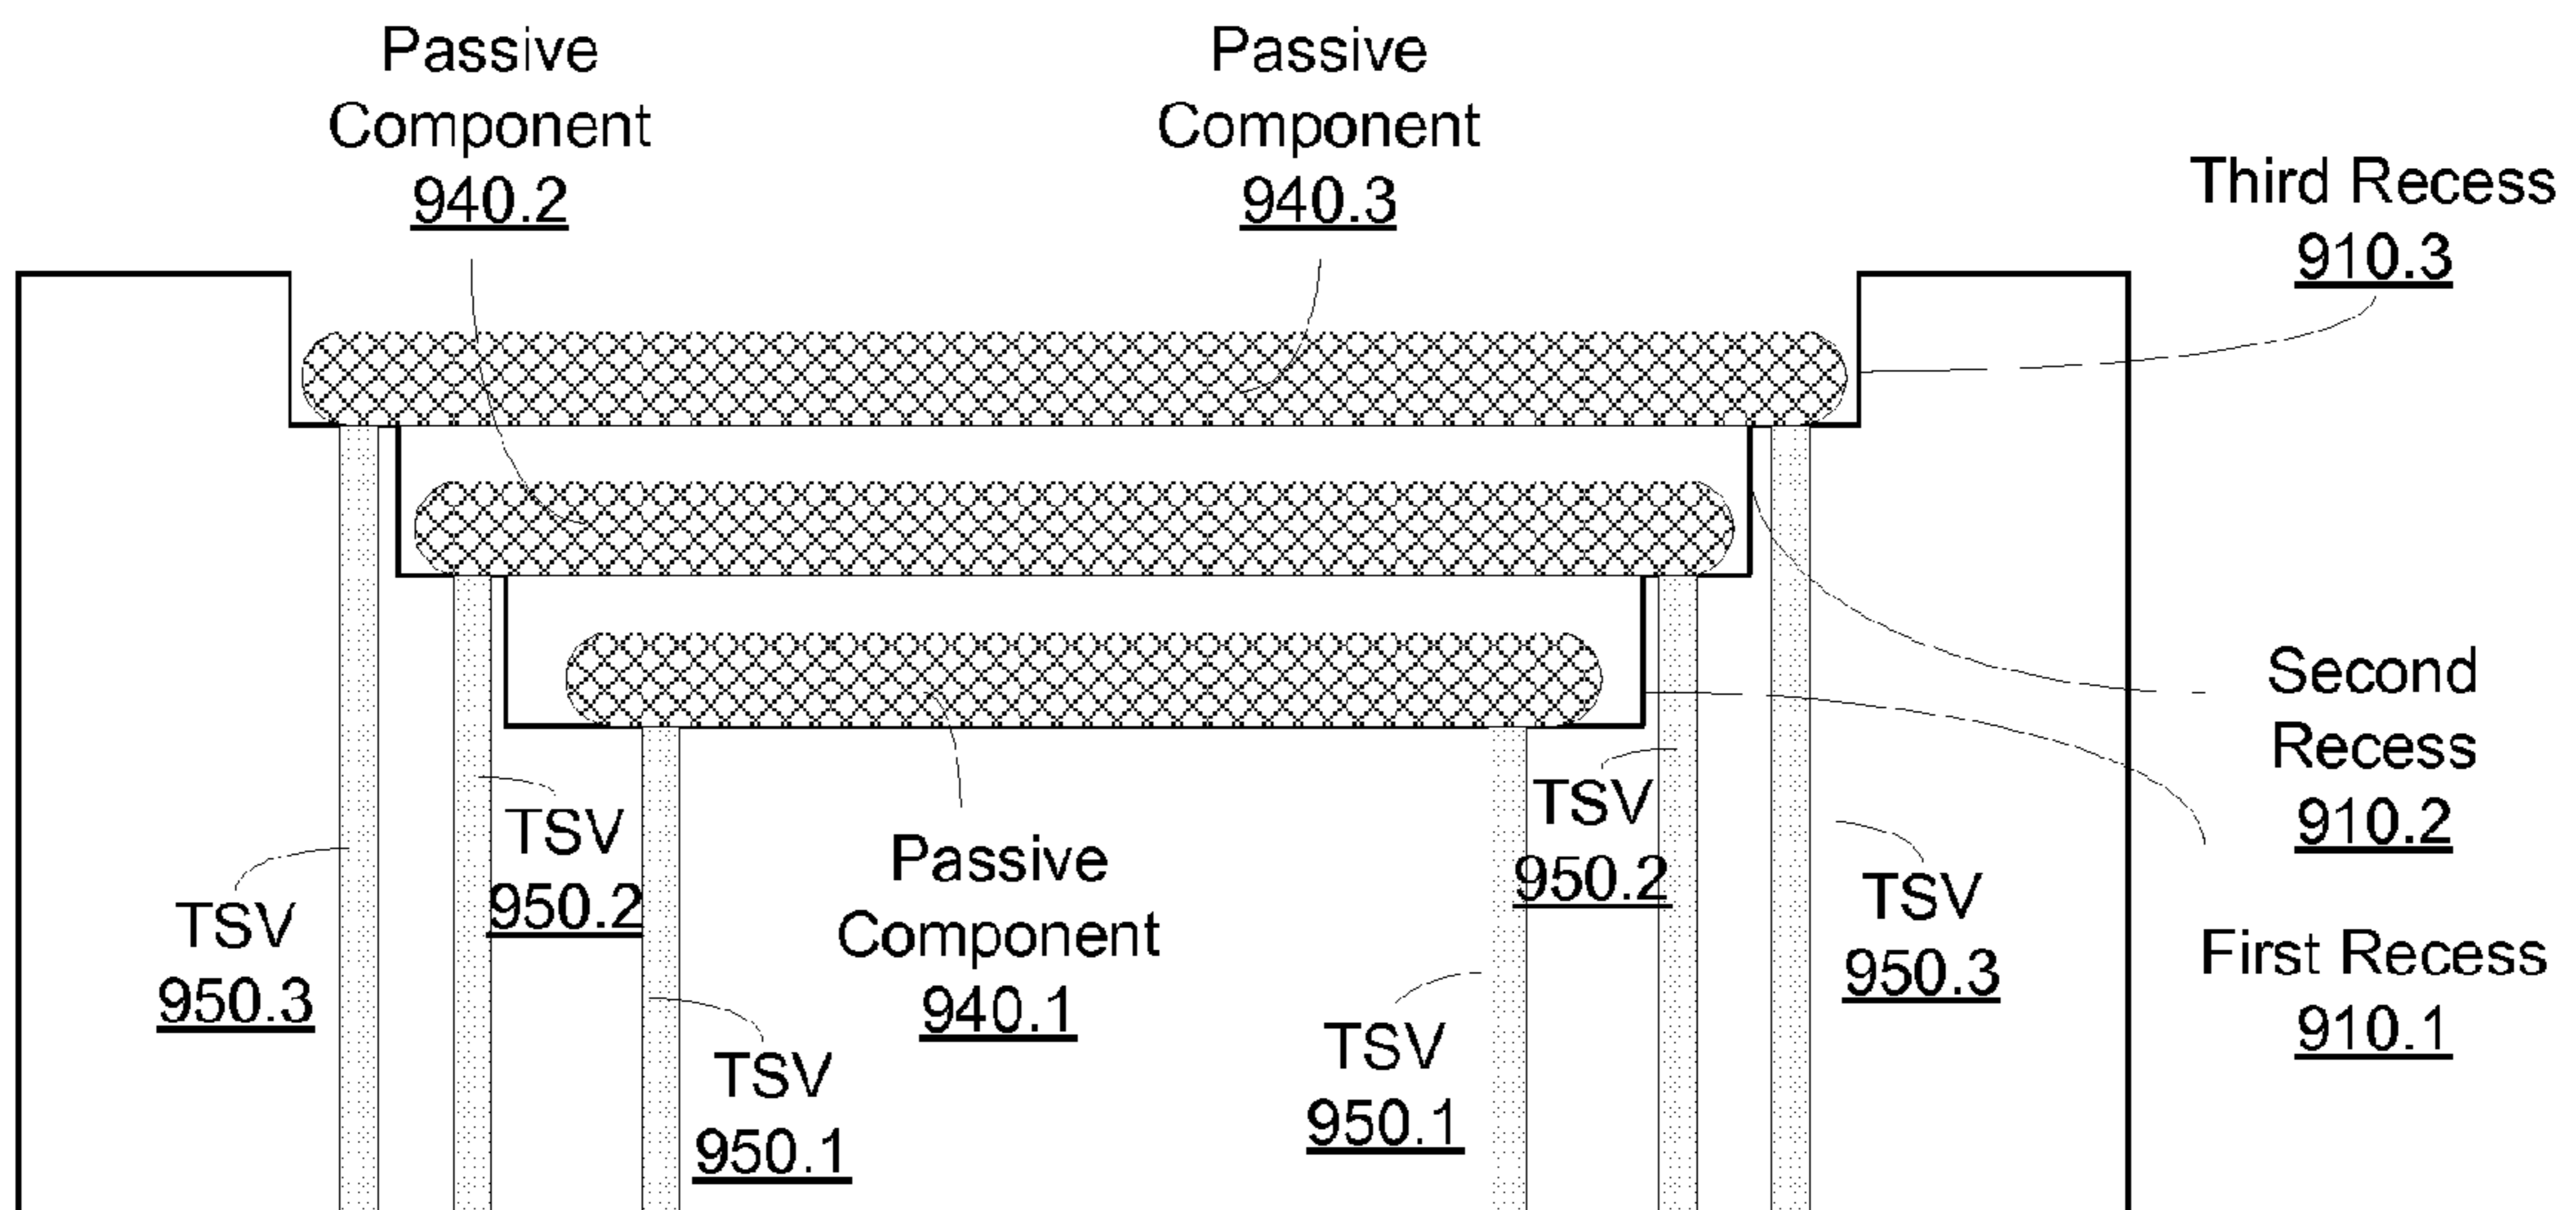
Passive Component 940.2

Passive Component 940.3

Third Recess 910.3

Second Recess 910.2

TSV 950.2

TSV 950.2

Passive Component 940.1

TSV 950.3

TSV 950.3

First Recess 910.1

TSV 950.1

TSV 950.1